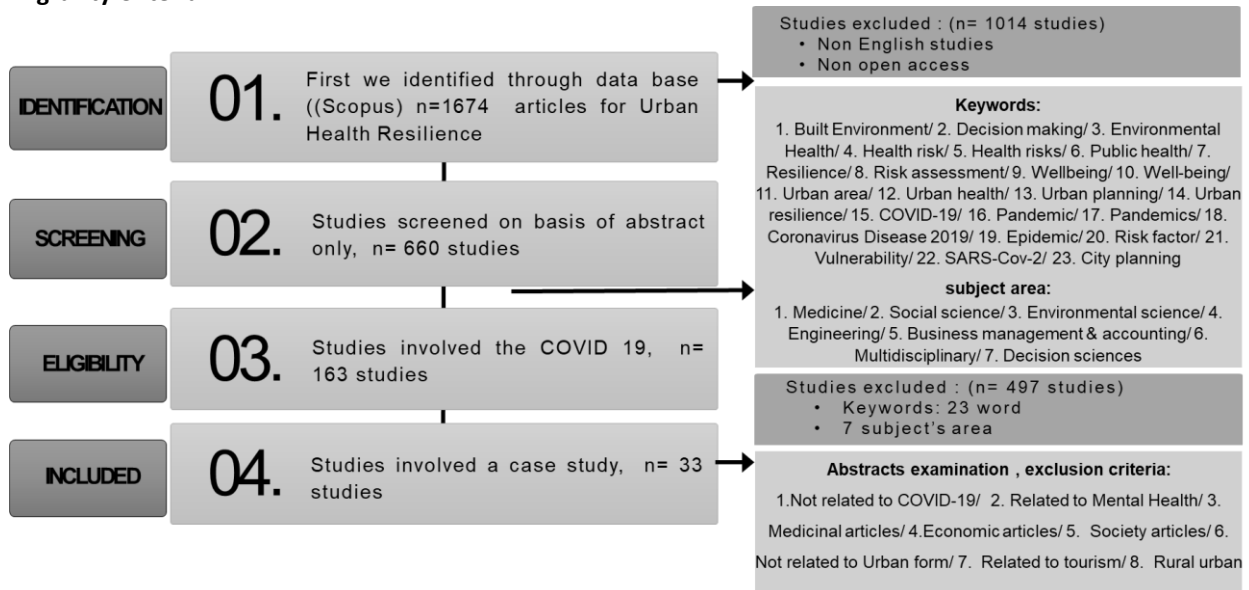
IDENTIFICATION

01. First we identified through data base ((Scopus) n=1674 articles for Urban Health Resilience

SCREENING

02. Studies screened on basis of abstract only, n= 660 studies

ELIGIBILITY

03. Studies involved the COVID 19, n= 163 studies

INCLUDED

04. Studies involved a case study, n= 33 studies

Studies excluded : (n= 1014 studies)
• Non English studies
• Non open access

Keywords:
1. Built Environment/ 2. Decision making/ 3. Environmental Health/ 4. Health risk/ 5. Health risks/ 6. Public health/ 7. Resilience/ 8. Risk assessment/ 9. Wellbeing/ 10. Well-being/ 11. Urban area/ 12. Urban health/ 13. Urban planning/ 14. Urban resilience/ 15. COVID-19/ 16. Pandemic/ 17. Pandemics/ 18. Coronavirus Disease 2019/ 19. Epidemic/ 20. Risk factor/ 21. Vulnerability/ 22. SARS-Cov-2/ 23. City planning

subject area:
1. Medicine/ 2. Social science/ 3. Environmental science/ 4. Engineering/ 5. Business management & accounting/ 6. Multidisciplinary/ 7. Decision sciences

Studies excluded : (n= 497 studies)
• Keywords: 23 word
• 7 subject's area

Abstracts examination , exclusion criteria:
1.Not related to COVID-19/ 2. Related to Mental Health/ 3. Medicinal articles/ 4.Economic articles/ 5. Society articles/ 6. Not related to Urban form/ 7. Related to tourism/ 8. Rural urban